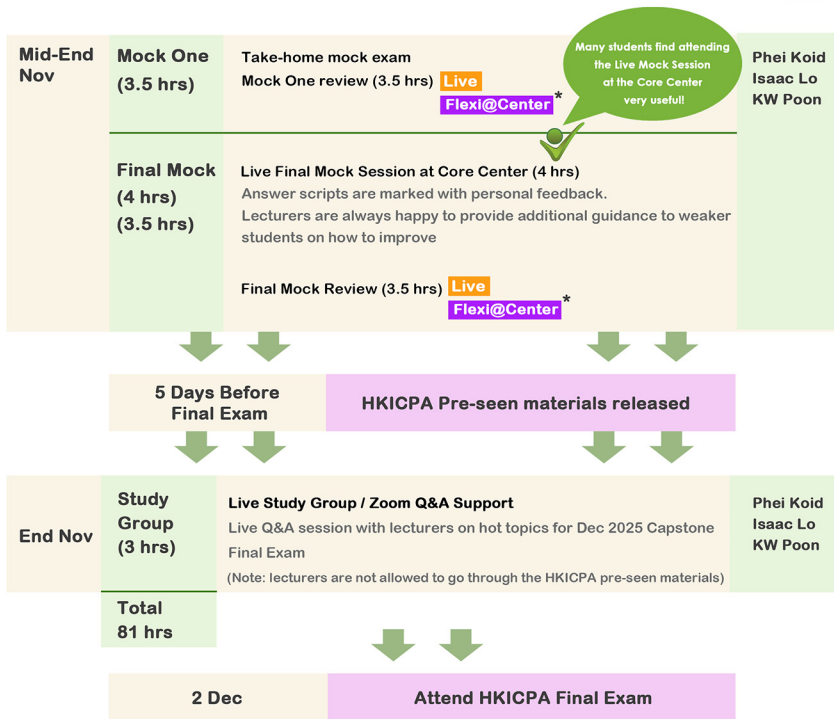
Mid-End Nov

Mock One (3.5 hrs)

Take-home mock exam

Mock One review (3.5 hrs) Live Flexi@Center*

Many students find attending the Live Mock Session at the Core Center very useful!

Phei Koid
Isaac Lo
KW Poon

Final Mock (4 hrs) (3.5 hrs)

Live Final Mock Session at Core Center (4 hrs)

Answer scripts are marked with personal feedback.

Lecturers are always happy to provide additional guidance to weaker students on how to improve

Final Mock Review (3.5 hrs) Live Flexi@Center*

5 Days Before Final Exam

HKICPA Pre-seen materials released

End Nov

Study Group (3 hrs)

Live Study Group / Zoom Q&A Support

Live Q&A session with lecturers on hot topics for Dec 2025 Capstone Final Exam

(Note: lecturers are not allowed to go through the HKICPA pre-seen materials)

Phei Koid
Isaac Lo
KW Poon

Total 81 hrs

2 Dec

Attend HKICPA Final Exam